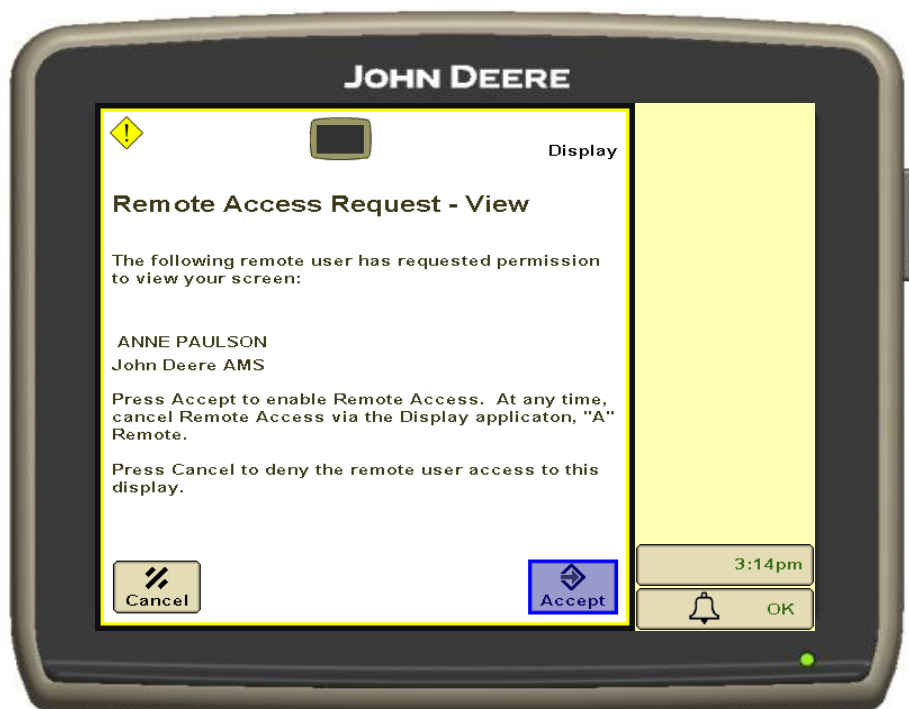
JOHN DEERE

Display

Remote Access Request - View

The following remote user has requested permission to view your screen:

ANNE PAULSON
John Deere AMS

Press Accept to enable Remote Access. At any time, cancel Remote Access via the Display applicaton, "A" Remote.

Press Cancel to deny the remote user access to this display.

Cancel

Accept

3:14pm

OK